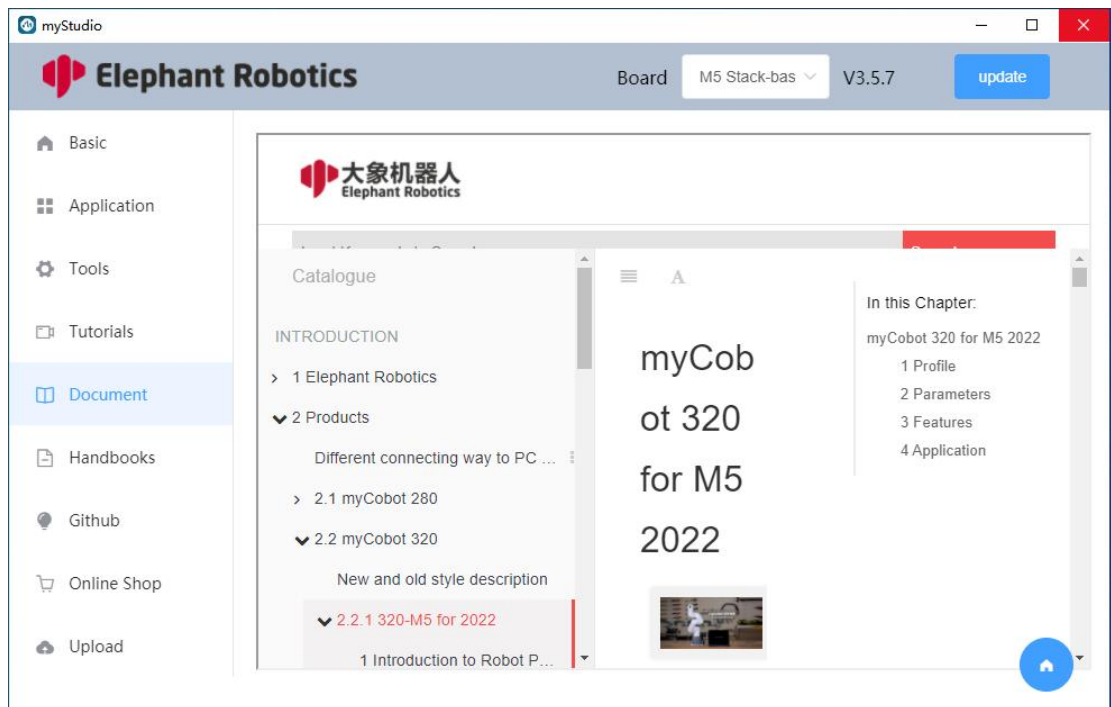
myStudio

Elephant Robotics

Board M5 Stack-bas V3.5.7 update

Basic

Application

Tools

Tutorials

Document

Handbooks

Github

Online Shop

Upload

大象机器人
Elephant Robotics

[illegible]

Catalogue

INTRODUCTION

1 Elephant Robotics

2 Products

Different connecting way to PC ...

2.1 myCobot 280

2.2 myCobot 320

New and old style description

2.2.1 320-M5 for 2022

1 Introduction to Robot P...

A

myCobot 320 for M5 2022

In this Chapter:

myCobot 320 for M5 2022

1 Profile

2 Parameters

3 Features

4 Application